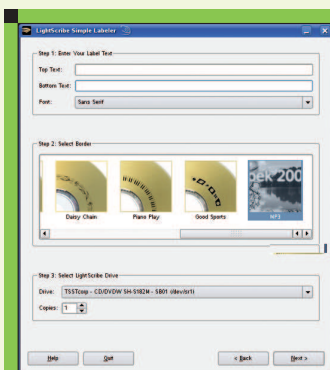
LightScribe Simple Labeler

Step 1: Enter Your Label Text
Top Text:
Bottom Text:
Font: Sans Serif

Step 2: Select Border
Daisy Chain
Piano Play
Good Sports
NP3

Step 3: Select LightScribe Drive
Drive: TSSTcorp - CD/DVDW SH-S182M - SB01 (/dev/sr1)
Copies: 1

Help
Quit
< Back
Next >